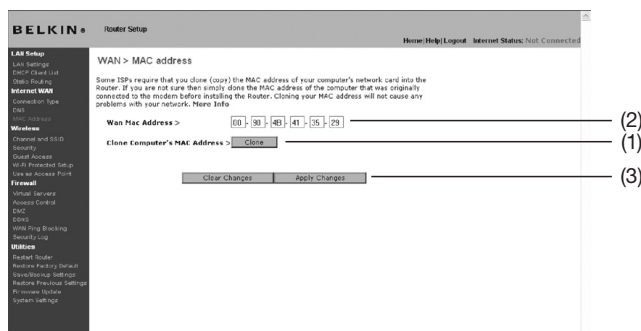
BELKIN

Router Setup

Home | Help | Logout   Internet Status: Not Connected

LAN Setup
LAN Settings
DHCP Client List
Static Routing
Internet WAN
Connection Type
DNS
MAC Address
Wireless
Channel and SSID
Security
Guest Access
Wi-Fi Protected Setup
Use as Access Point
Firewall
Virtual Servers
Access Control
DMZ
DDNS
WAN Ping Blocking
Security Log
Utilities
Restart Router
Restore Factory Default
Save/Backup Settings
Restore Previous Settings
Firmware Update
System Settings

WAN > MAC address

Some ISPs require that you clone (copy) the MAC address of your computer's network card into the Router. If you are not sure then simply clone the MAC address of the computer that was originally connected to the modem before installing the Router. Cloning your MAC address will not cause any problems with your network. More Info

Wan Mac Address > 00 - 90 - 4B - 41 - 35 - 29

Clone Computer's MAC Address > Clone

Clear Changes   Apply Changes

(2)
(1)
(3)